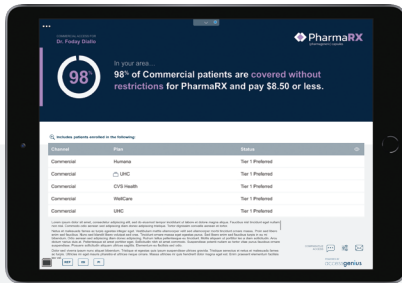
COMMERCIAL ACCESS FOR
Dr. Foday Stalio

PharmaRX

In your area...

98%

98% of Commercial patients are covered without restrictions for PharmaRX and pay $8.50 or less.

Includes patients enrolled in the following:

| Channel | Plan | Status |
|---|---|---|
| Commercial | Humana | Tier 1 Preferred |
| Commercial | UHC | Tier 1 Preferred |
| Commercial | CVS Health | Tier 1 Preferred |
| Commercial | WellCare | Tier 1 Preferred |
| Commercial | UMC | Tier 1 Preferred |

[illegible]

accessgenius